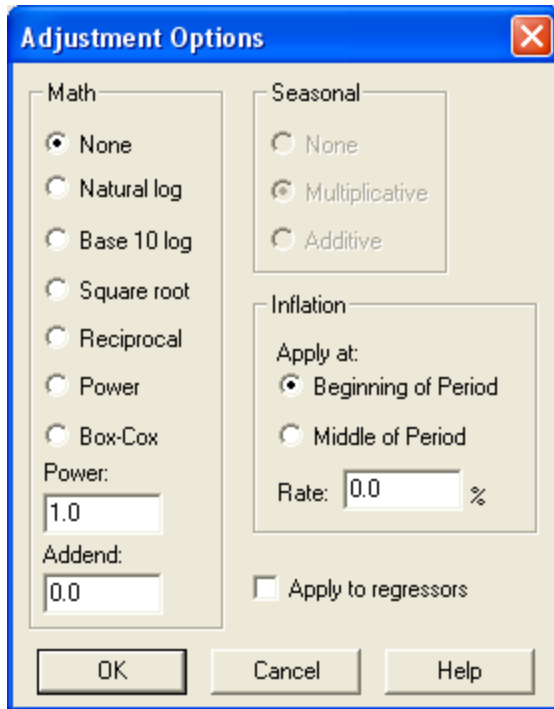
Adjustment Options

Math

None

Natural log

Base 10 log

Square root

Reciprocal

Power

Box-Cox

Power:

1.0

Addend:

0.0

Seasonal

None

Multiplicative

Additive

Inflation

Apply at:

Beginning of Period

Middle of Period

Rate: 0.0 %

Apply to regressors

OK

Cancel

Help